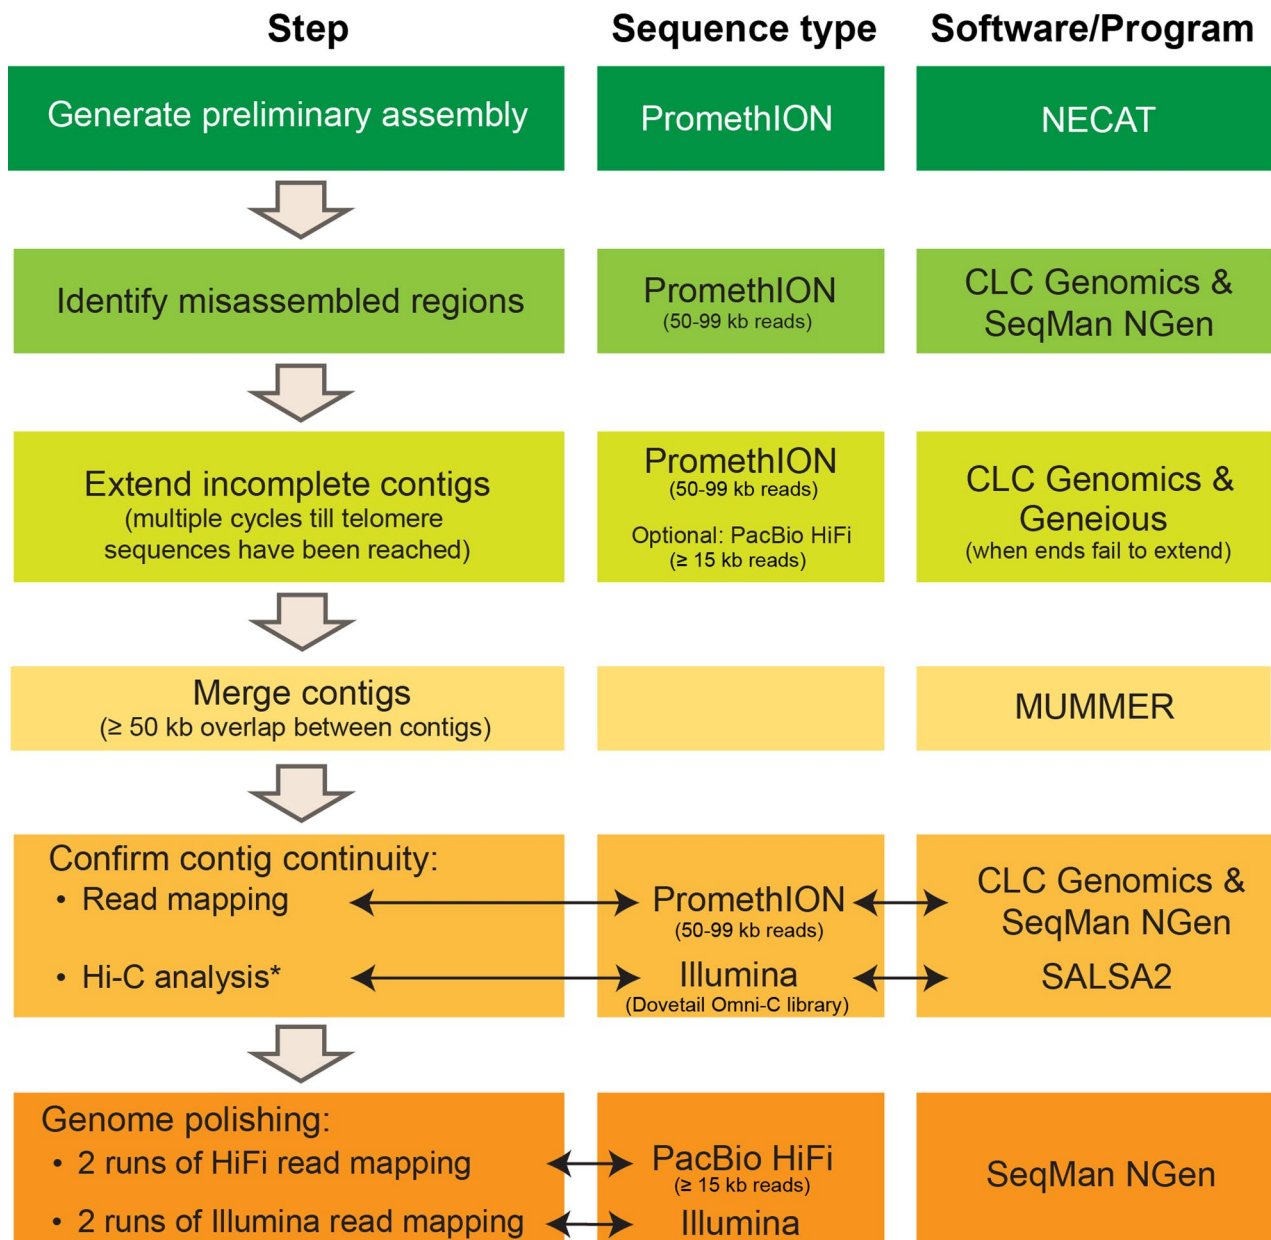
| Step | Sequence type | Software/Program |
|---|---|---|
| Generate preliminary assembly | PromethION | NECAT |
| Identify misassembled regions | PromethION (50-99 kb reads) | CLC Genomics & SeqMan NGen |
| Extend incomplete contigs (multiple cycles till telomere sequences have been reached) | PromethION (50-99 kb reads) Optional: PacBio HiFi (≥ 15 kb reads) | CLC Genomics & Geneious (when ends fail to extend) |
| Merge contigs (≥ 50 kb overlap between contigs) | | MUMMER |
| Confirm contig continuity: • Read mapping • Hi-C analysis* | PromethION (50-99 kb reads) Illumina (Dovetail Omni-C library) | CLC Genomics & SeqMan NGen SALSA2 |
| Genome polishing: • 2 runs of HiFi read mapping • 2 runs of Illumina read mapping | PacBio HiFi (≥ 15 kb reads) Illumina | SeqMan NGen |